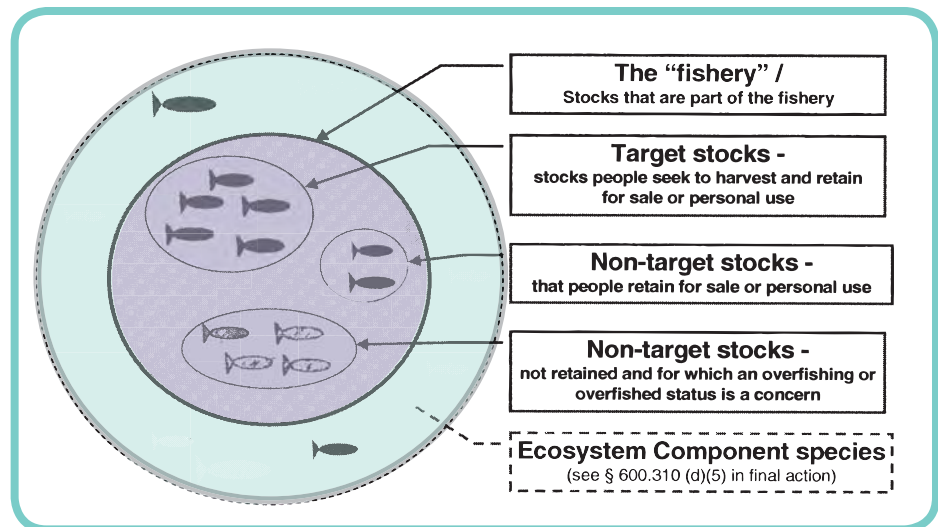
The "fishery" /
Stocks that are part of the fishery

Target stocks -
stocks people seek to harvest and retain for sale or personal use

Non-target stocks -
that people retain for sale or personal use

Non-target stocks -
not retained and for which an overfishing or overfished status is a concern

Ecosystem Component species
(see § 600.310 (d)(5) in final action)